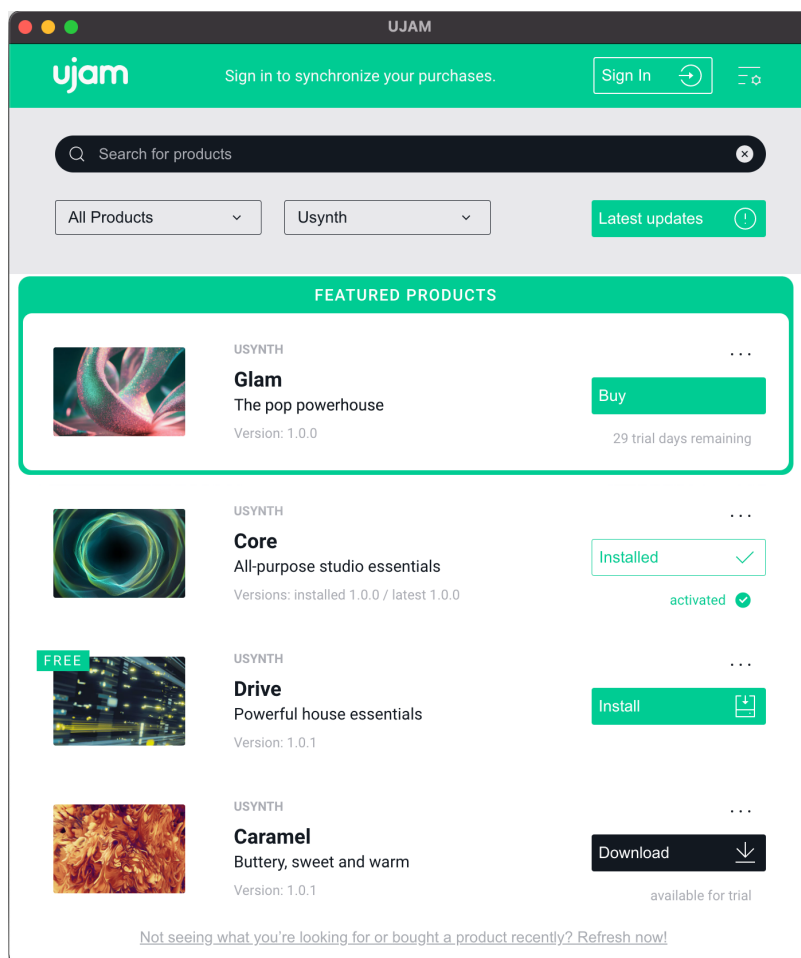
UJAM

ujam

Sign in to synchronize your purchases.

Sign In

Search for products

All Products

Usynth

Latest updates

FEATURED PRODUCTS

USYNTH

Glam

The pop powerhouse

Version: 1.0.0

...

Buy

29 trial days remaining

USYNTH

Core

All-purpose studio essentials

Versions: installed 1.0.0 / latest 1.0.0

...

Installed

activated

FREE

USYNTH

Drive

Powerful house essentials

Version: 1.0.1

...

Install

USYNTH

Caramel

Buttery, sweet and warm

Version: 1.0.1

...

Download

available for trial

Not seeing what you're looking for or bought a product recently? Refresh now!